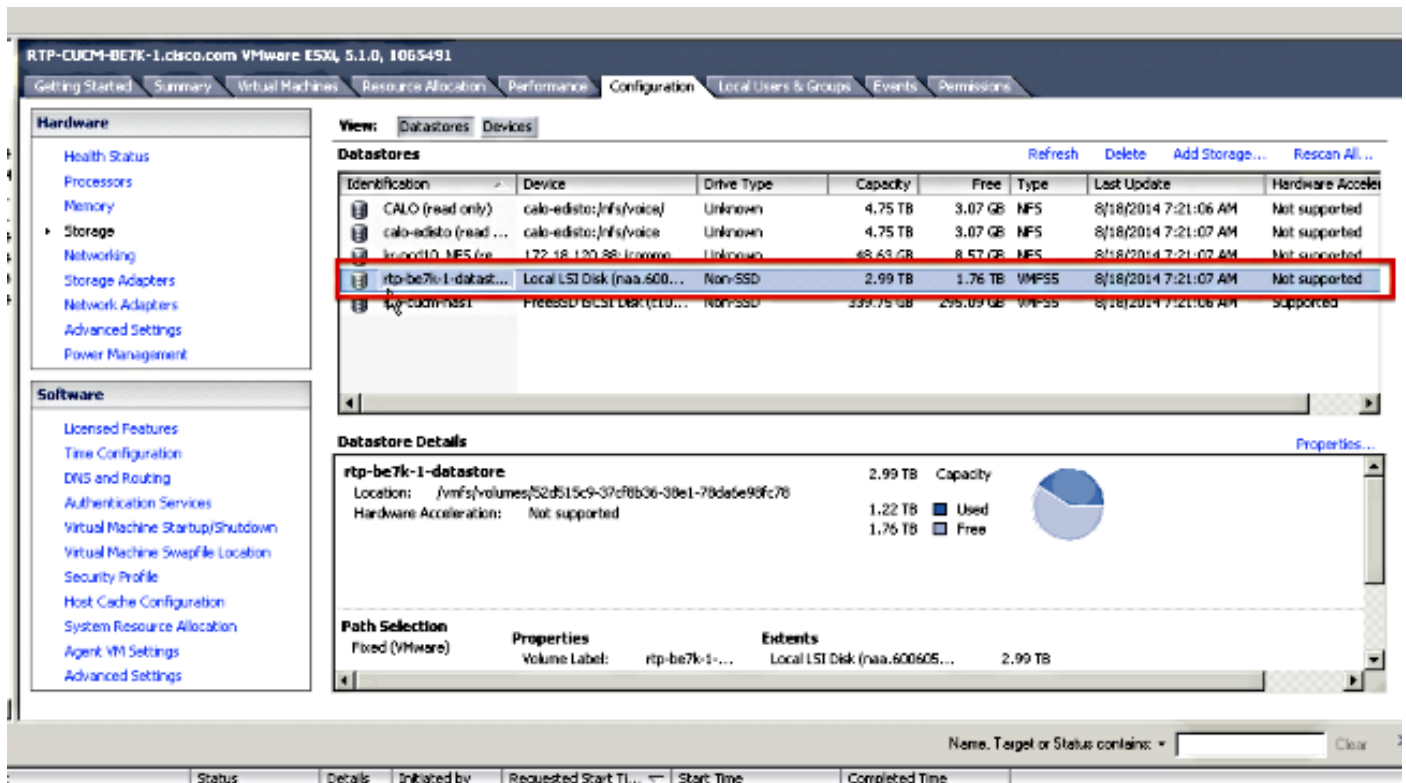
RTP-CUCM-BE7K-1.cisco.com VMware ESXi, 5.1.0, 1065491

Getting Started | Summary | Virtual Machines | Resource Allocation | Performance | Configuration | Local Users & Groups | Events | Permissions

Hardware
Health Status
Processors
Memory
Storage
Networking
Storage Adapters
Network Adapters
Advanced Settings
Power Management

Software
Licensed Features
Time Configuration
DNS and Routing
Authentication Services
Virtual Machine Startup/Shutdown
Virtual Machine Swapfile Location
Security Profile
Host Cache Configuration
System Resource Allocation
Agent VM Settings
Advanced Settings

View: Datastores Devices

Datastores
Refresh Delete Add Storage... Rescan All...

| Identification | Device | Drive Type | Capacity | Free | Type | Last Update | Hardware Acceler |
|---|---|---|---|---|---|---|---|
| CALO (read only) | calo-edisto:/nfs/voice/ | Unknown | 4.75 TB | 3.07 GB | NFS | 8/18/2014 7:21:06 AM | Not supported |
| calo-edisto (read ... | calo-edisto:/nfs/voice | Unknown | 4.75 TB | 3.07 GB | NFS | 8/18/2014 7:21:07 AM | Not supported |
| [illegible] | 172.18.120.88:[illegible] | Unknown | 48.63 GB | 8.57 GB | NFS | 8/18/2014 7:21:07 AM | Not supported |
| rtp-be7k-1-datast... | Local LSI Disk (naa.600... | Non-SSD | 2.99 TB | 1.76 TB | VMFS5 | 8/18/2014 7:21:07 AM | Not supported |
| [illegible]-cucm-nas1 | FreeSSD iSCSI Disk (t10... | Non-SSD | 339.75 GB | 295.09 GB | VMFS5 | 8/18/2014 7:21:06 AM | Supported |

Datastore Details
Properties...

rtp-be7k-1-datastore
Location: /vmfs/volumes/52d515c9-37cf8b36-38e1-78da6e98fc78
Hardware Acceleration: Not supported

2.99 TB Capacity
1.22 TB Used
1.76 TB Free

Path Selection
Fixed (VMware)

Properties
Volume Label: rtp-be7k-1-...

Extents
Local LSI Disk (naa.600605... 2.99 TB

Name, Target or Status contains: Clear

Status | Details | Initiated by | Requested Start Ti... | Start Time | Completed Time